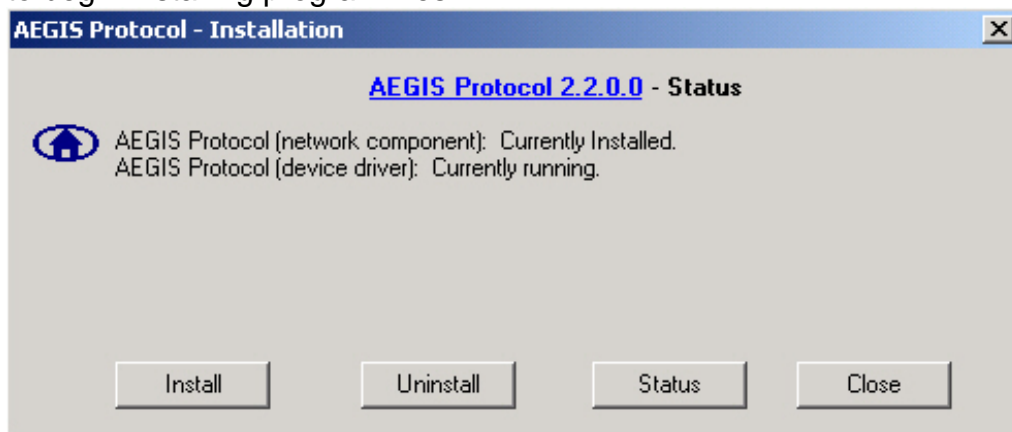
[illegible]

AEGIS Protocol - Installation

AEGIS Protocol 2.2.0.0 - Status

AEGIS Protocol (network component): Currently Installed.
AEGIS Protocol (device driver): Currently running.

Install Uninstall Status Close